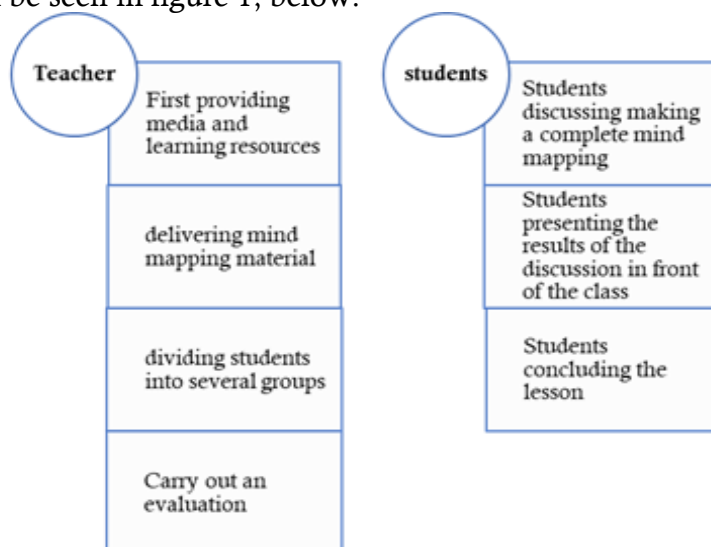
be seen in figure 1, below.

Teacher

First providing media and learning resources

delivering mind mapping material

dividing students into several groups

Carry out an evaluation

students

Students discussing making a complete mind mapping

Students presenting the results of the discussion in front of the class

Students concluding the lesson